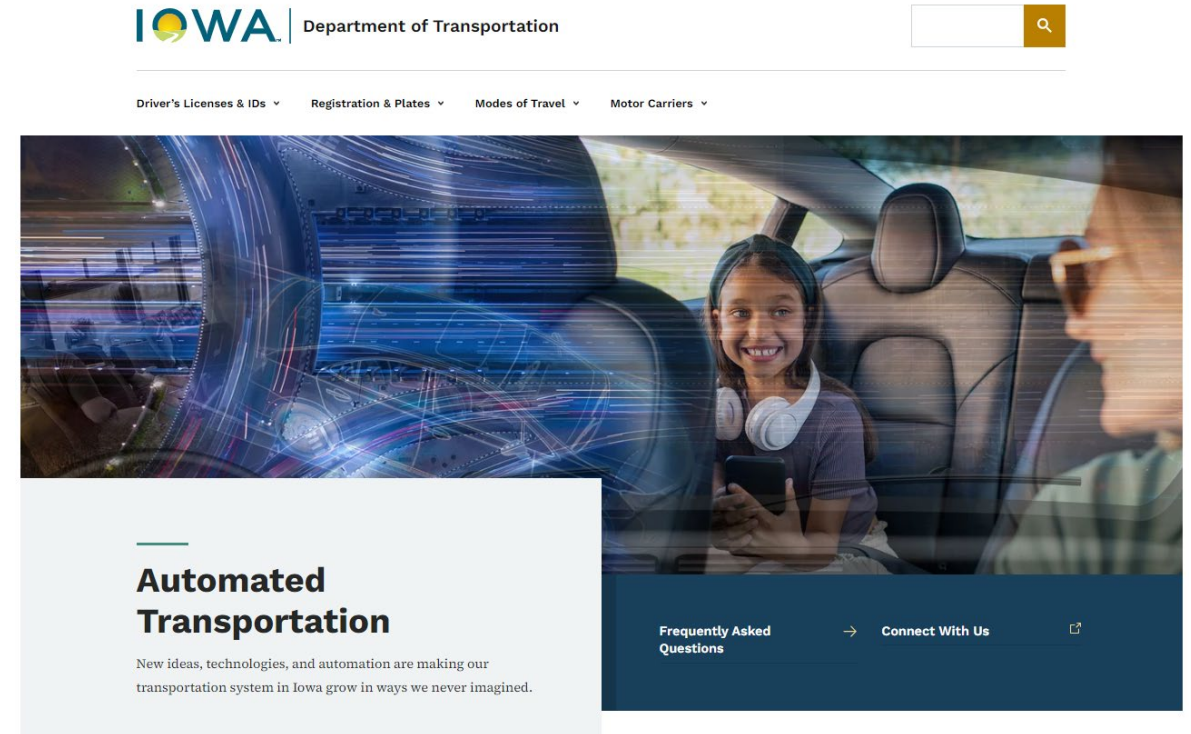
IOWA Department of Transportation

Driver's Licenses & IDs Registration & Plates Modes of Travel Motor Carriers

Automated Transportation

New ideas, technologies, and automation are making our transportation system in Iowa grow in ways we never imagined.

Frequently Asked Questions

Connect With Us